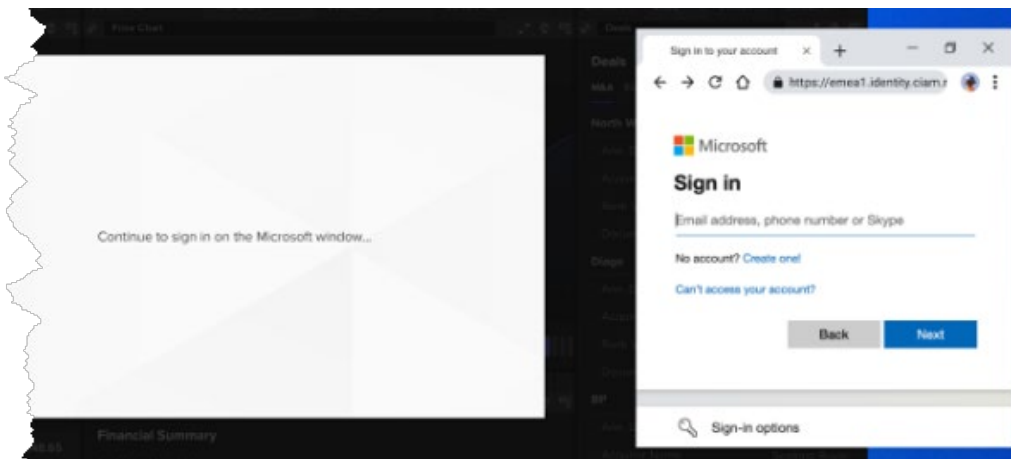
Price Chart

Deals

M&A

North W

Diage

BP

Financial Summary

Continue to sign in on the Microsoft window...

Sign in to your account

https://emea1.identity.ciam.r

Microsoft

Sign in

Email address, phone number or Skype

No account? Create one!

Can't access your account?

Back

Next

Sign-in options